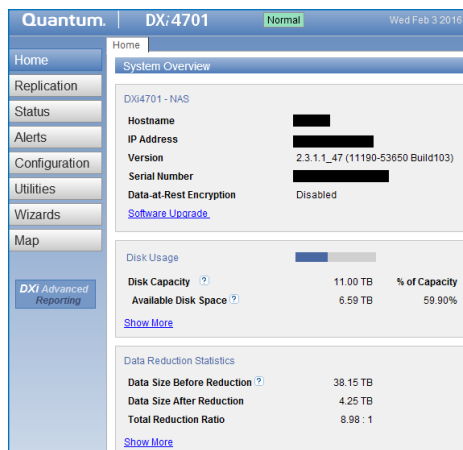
Quantum. DXi4701 Normal Wed Feb 3 2016

Home

Replication

Status

Alerts

Configuration

Utilities

Wizards

Map

DXi Advanced Reporting

Home

System Overview

DXi4701 - NAS

| Hostname | |
|---|---|
| IP Address | |
| Version | 2.3.1.1_47 (11190-53650 Build103) |
| Serial Number | |
| Data-at-Rest Encryption | Disabled |

Software Upgrade

Disk Usage

| | | |
|---|---|---|
| Disk Capacity ? | 11.00 TB | % of Capacity |
| Available Disk Space ? | 6.59 TB | 59.90% |

Show More

Data Reduction Statistics

| | |
|---|---|
| Data Size Before Reduction ? | 38.15 TB |
| Data Size After Reduction | 4.25 TB |
| Total Reduction Ratio | 8.98 : 1 |

Show More